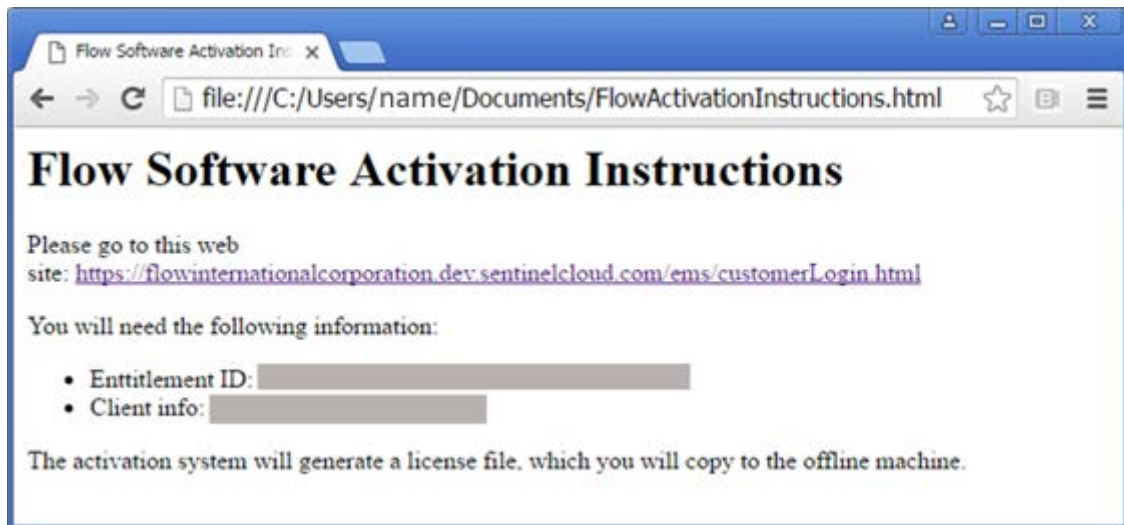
Flow Software Activation Ins ×

file:///C:/Users/name/Documents/FlowActivationInstructions.html

# Flow Software Activation Instructions

Please go to this web site: https://flowinternationalcorporation.dev.sentinelcloud.com/ems/customerLogin.html

You will need the following information:

- Enttitlement ID: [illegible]
- Client info: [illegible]

The activation system will generate a license file, which you will copy to the offline machine.